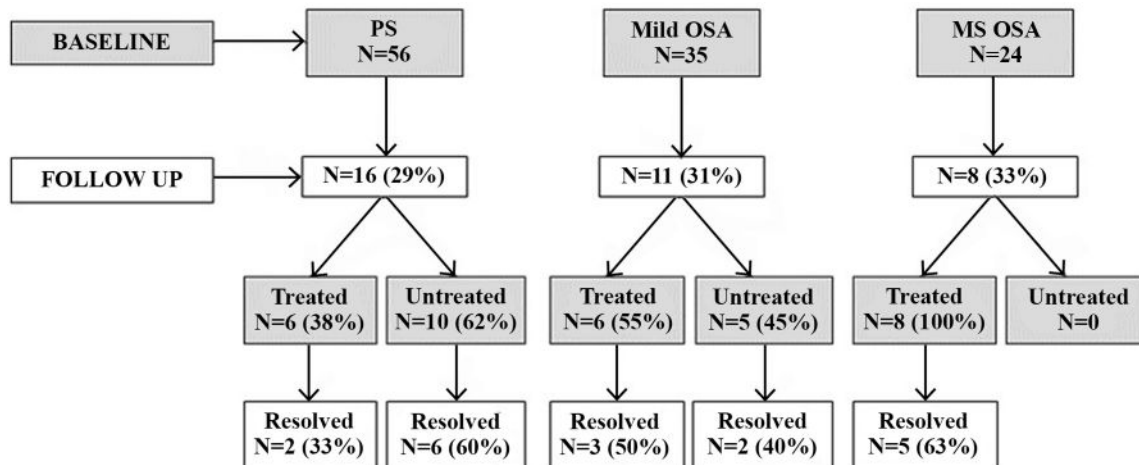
BASELINE

PS
N=56

Mild OSA
N=35

MS OSA
N=24

FOLLOW UP

N=16 (29%)

N=11 (31%)

N=8 (33%)

Treated
N=6 (38%)

Untreated
N=10 (62%)

Treated
N=6 (55%)

Untreated
N=5 (45%)

Treated
N=8 (100%)

Untreated
N=0

Resolved
N=2 (33%)

Resolved
N=6 (60%)

Resolved
N=3 (50%)

Resolved
N=2 (40%)

Resolved
N=5 (63%)